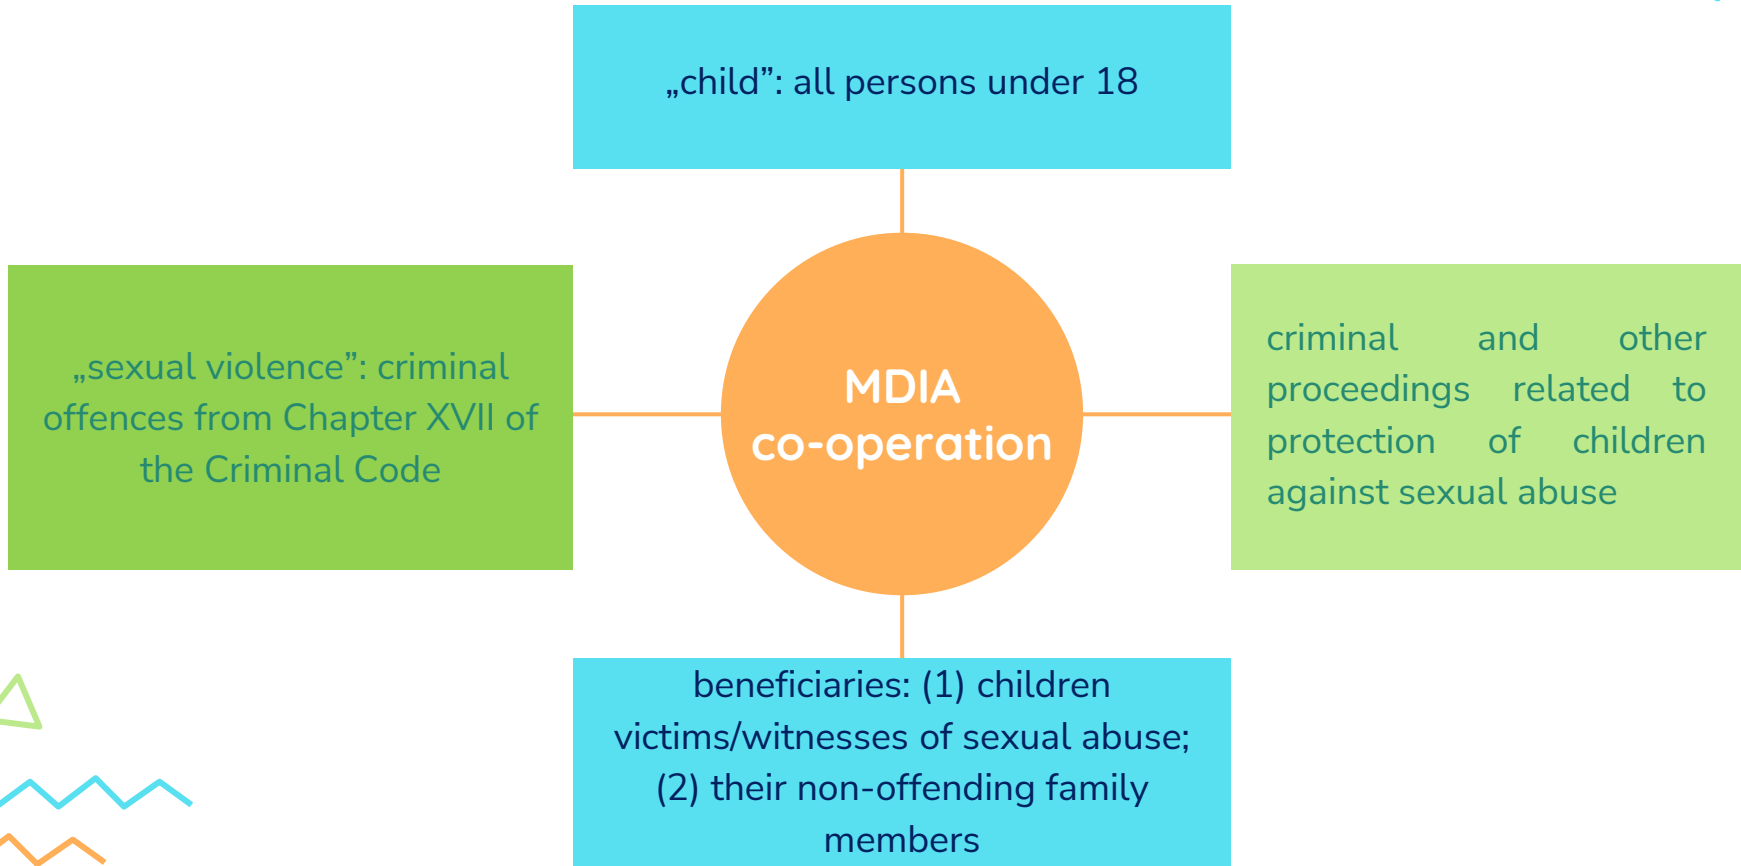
„child”: all persons under 18

„sexual violence”: criminal offences from Chapter XVII of the Criminal Code

MDIA co-operation

criminal and other proceedings related to protection of children against sexual abuse

beneficiaries: (1) children victims/witnesses of sexual abuse; (2) their non-offending family members